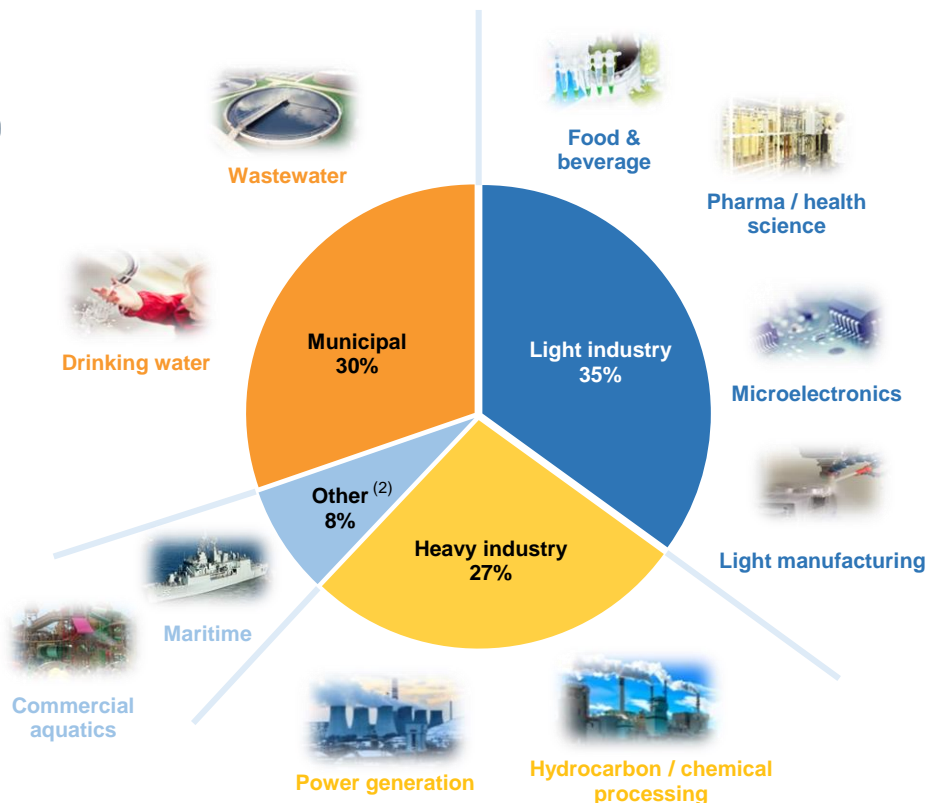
Wastewater

Food & beverage

Pharma / health science

Drinking water

Municipal 30%

Light industry 35%

Microelectronics

Other $^{(2)}$ 8%

Heavy industry 27%

Light manufacturing

Maritime

Commercial aquatics

Power generation

Hydrocarbon / chemical processing